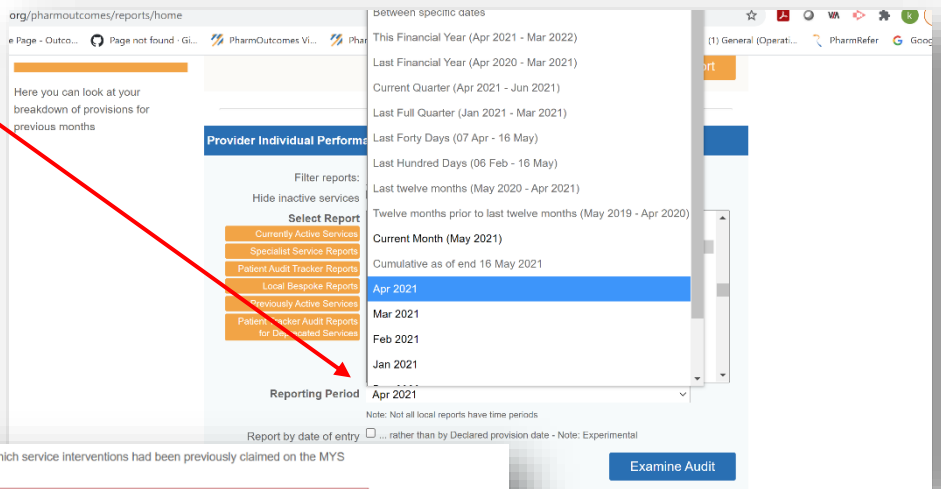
org/pharmoutcomes/reports/home

e Page - Outco... Page not found · Gi... PharmOutcomes Vi... Pha (1) General (Operati... PharmRefer Goog

Here you can look at your breakdown of provisions for previous months

Provider Individual Performa

Filter reports:
Hide inactive services
Select Report
Currently Active Services
Specialist Service Reports
Patient Audit Tracker Reports
Local Bespoke Reports
Previously Active Services
Patient Tracker Audit Reports for Deprecated Services

Between specific dates
This Financial Year (Apr 2021 - Mar 2022)
Last Financial Year (Apr 2020 - Mar 2021)
Current Quarter (Apr 2021 - Jun 2021)
Last Full Quarter (Jan 2021 - Mar 2021)
Last Forty Days (07 Apr - 16 May)
Last Hundred Days (06 Feb - 16 May)
Last twelve months (May 2020 - Apr 2021)
Twelve months prior to last twelve months (May 2019 - Apr 2020)
Current Month (May 2021)
Cumulative as of end 16 May 2021
Apr 2021
Mar 2021
Feb 2021
Jan 2021

Reporting Period Apr 2021
Note: Not all local reports have time periods

Report by date of entry ... rather than by Declared provision date - Note: Experimental

nich service interventions had been previously claimed on the MYS

Examine Audit